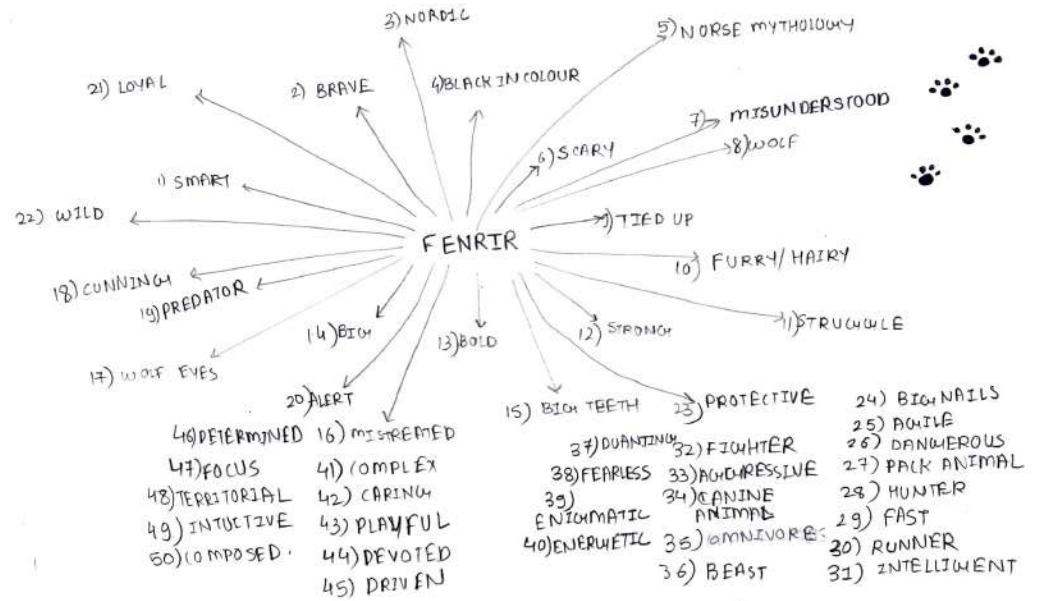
3) NORDIC

5) NORSE MYTHOLOGY

21) LOYAL

2) BRAVE

4) BLACK IN COLOUR

7) MISUNDERSTOOD

6) SCARY

8) WOLF

1) SMART

22) WILD

FENRIR

9) TIED UP

10) FURRY/ HAIRY

18) CUNNING

19) PREDATOR

11) STRUGGLE

14) BIG

13) BOLD

12) STRONG

17) WOLF EYES

20) ALERT

15) BIG TEETH

23) PROTECTIVE

24) BIG NAILS
25) AGILE
26) DANGEROUS
27) PACK ANIMAL
28) HUNTER
29) FAST
30) RUNNER
31) INTELLIGENT

46) DETERMINED
47) FOCUS
48) TERRITORIAL
49) INTUITIVE
50) COMPOSED.

16) MISTREATED
41) COMPLEX
42) CARING
43) PLAYFUL
44) DEVOTED
45) DRIVEN

37) DAUNTING
38) FEARLESS
39) ENIGMATIC
40) ENERGETIC

32) FIGHTER
33) AGGRESSIVE
34) CANINE ANIMAL
35) OMNIVORES
36) BEAST